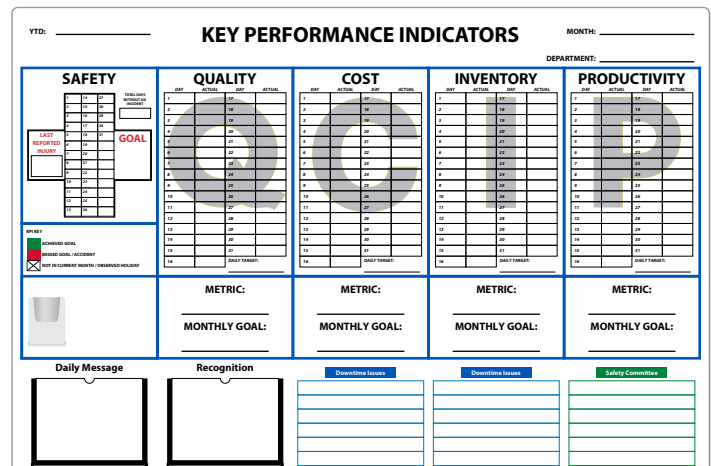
YTD:

KEY PERFORMANCE INDICATORS

MONTH:

DEPARTMENT:

SAFETY

TOTAL DAYS WITHOUT AN INCIDENT

LAST REPORTED INJURY

GOAL

| 1 | 14 | 27 |
|---|---|---|
| 2 | 15 | 28 |
| 3 | 16 | 29 |
| 4 | 17 | 30 |
| 5 | 18 | 31 |
| 6 | 19 | |
| 7 | 20 | |
| 8 | 21 | |
| 9 | 22 | |
| 10 | 23 | |
| 11 | 24 | |
| 12 | 25 | |
| 13 | 26 | |

KPI KEY

ACHIEVED GOAL

MISSED GOAL / ACCIDENT

NOT IN CURRENT MONTH / OBSERVED HOLIDAY

QUALITY

| DAY | ACTUAL | DAY | ACTUAL |
|---|---|---|---|
| 1 | | 17 | |
| 2 | | 18 | |
| 3 | | 19 | |
| 4 | | 20 | |
| 5 | | 21 | |
| 6 | | 22 | |
| 7 | | 23 | |
| 8 | | 24 | |
| 9 | | 25 | |
| 10 | | 26 | |
| 11 | | 27 | |
| 12 | | 28 | |
| 13 | | 29 | |
| 14 | | 30 | |
| 15 | | 31 | |
| 16 | | DAILY TARGET: | |

COST

| DAY | ACTUAL | DAY | ACTUAL |
|---|---|---|---|
| 1 | | 17 | |
| 2 | | 18 | |
| 3 | | 19 | |
| 4 | | 20 | |
| 5 | | 21 | |
| 6 | | 22 | |
| 7 | | 23 | |
| 8 | | 24 | |
| 9 | | 25 | |
| 10 | | 26 | |
| 11 | | 27 | |
| 12 | | 28 | |
| 13 | | 29 | |
| 14 | | 30 | |
| 15 | | 31 | |
| 16 | | DAILY TARGET: | |

INVENTORY

| DAY | ACTUAL | DAY | ACTUAL |
|---|---|---|---|
| 1 | | 17 | |
| 2 | | 18 | |
| 3 | | 19 | |
| 4 | | 20 | |
| 5 | | 21 | |
| 6 | | 22 | |
| 7 | | 23 | |
| 8 | | 24 | |
| 9 | | 25 | |
| 10 | | 26 | |
| 11 | | 27 | |
| 12 | | 28 | |
| 13 | | 29 | |
| 14 | | 30 | |
| 15 | | 31 | |
| 16 | | DAILY TARGET: | |

PRODUCTIVITY

| DAY | ACTUAL | DAY | ACTUAL |
|---|---|---|---|
| 1 | | 17 | |
| 2 | | 18 | |
| 3 | | 19 | |
| 4 | | 20 | |
| 5 | | 21 | |
| 6 | | 22 | |
| 7 | | 23 | |
| 8 | | 24 | |
| 9 | | 25 | |
| 10 | | 26 | |
| 11 | | 27 | |
| 12 | | 28 | |
| 13 | | 29 | |
| 14 | | 30 | |
| 15 | | 31 | |
| 16 | | DAILY TARGET: | |

METRIC:

MONTHLY GOAL:

METRIC:

MONTHLY GOAL:

METRIC:

MONTHLY GOAL:

METRIC:

MONTHLY GOAL:

Daily Message

Recognition

Downtime Issues

Downtime Issues

Safety Committee